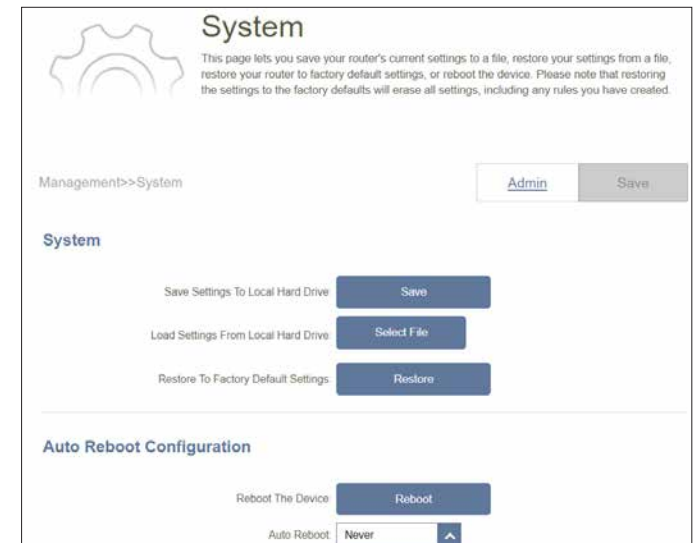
System

This page lets you save your router's current settings to a file, restore your settings from a file, restore your router to factory default settings, or reboot the device. Please note that restoring the settings to the factory defaults will erase all settings, including any rules you have created.

Management>>System

Admin

Save

System

Save Settings To Local Hard Drive

Save

Load Settings From Local Hard Drive

Select File

Restore To Factory Default Settings

Restore

Auto Reboot Configuration

Reboot The Device

Reboot

Auto Reboot

Never